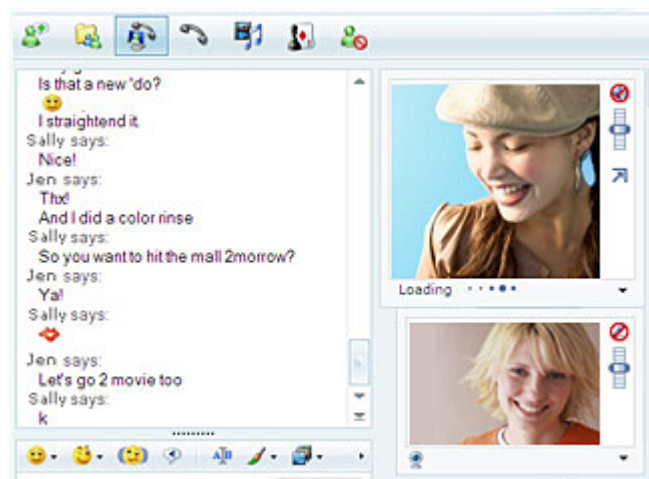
Is that a new 'do?

I straightend it.

Sally says:

Nice!

Jen says:

Thx!

And I did a color rinse

Sally says:

So you want to hit the mall 2morrow?

Jen says:

Ya!

Sally says:

Jen says:

Let's go 2 movie too

Sally says:

k

Loading